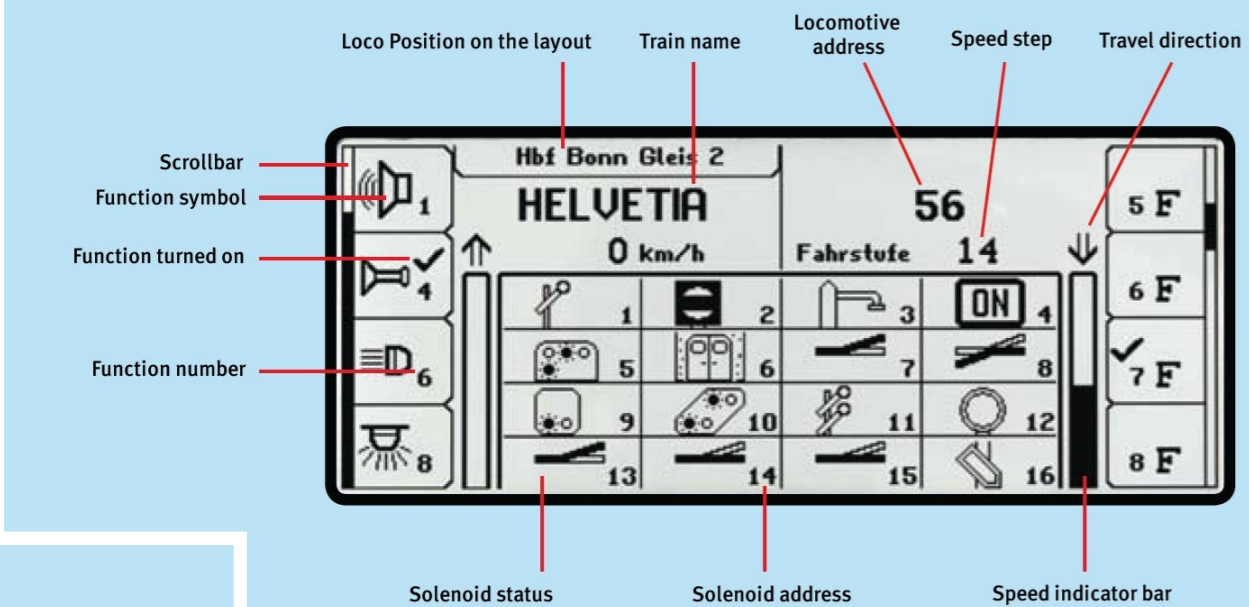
Loco Position on the layout

Train name

Locomotive address

Speed step

Travel direction

Scrollbar

Function symbol

Function turned on

Function number

Hbf Bonn Gleis 2

HELVETIA

56

0 km/h

Fahrstufe 14

1
4
6
8

1 2 3 ON 4
5 6 7 8
9 10 11 12
13 14 15 16

5 F
6 F
7 F
8 F

Solenoid status

Solenoid address

Speed indicator bar